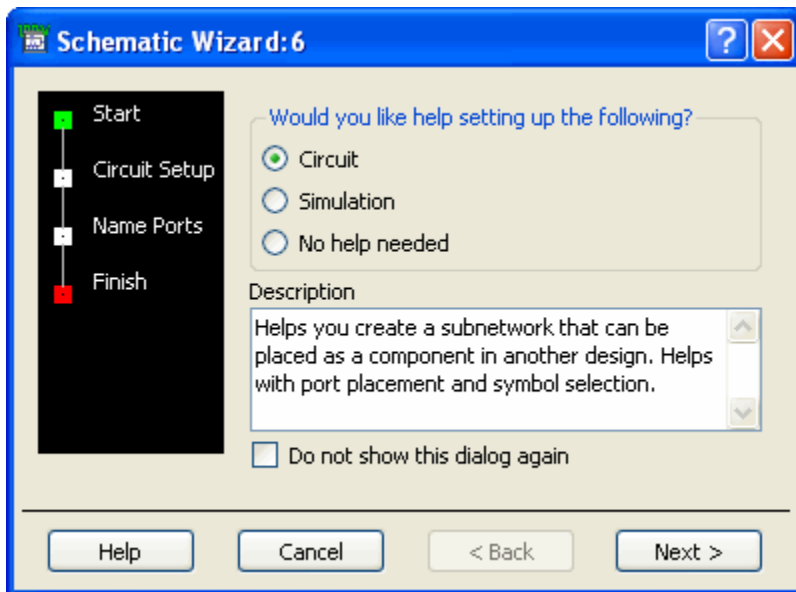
Schematic Wizard:6

Start
Circuit Setup
Name Ports
Finish

Would you like help setting up the following?
Circuit
Simulation
No help needed

Description
Helps you create a subnetwork that can be placed as a component in another design. Helps with port placement and symbol selection.

Do not show this dialog again

Help
Cancel
< Back
Next >